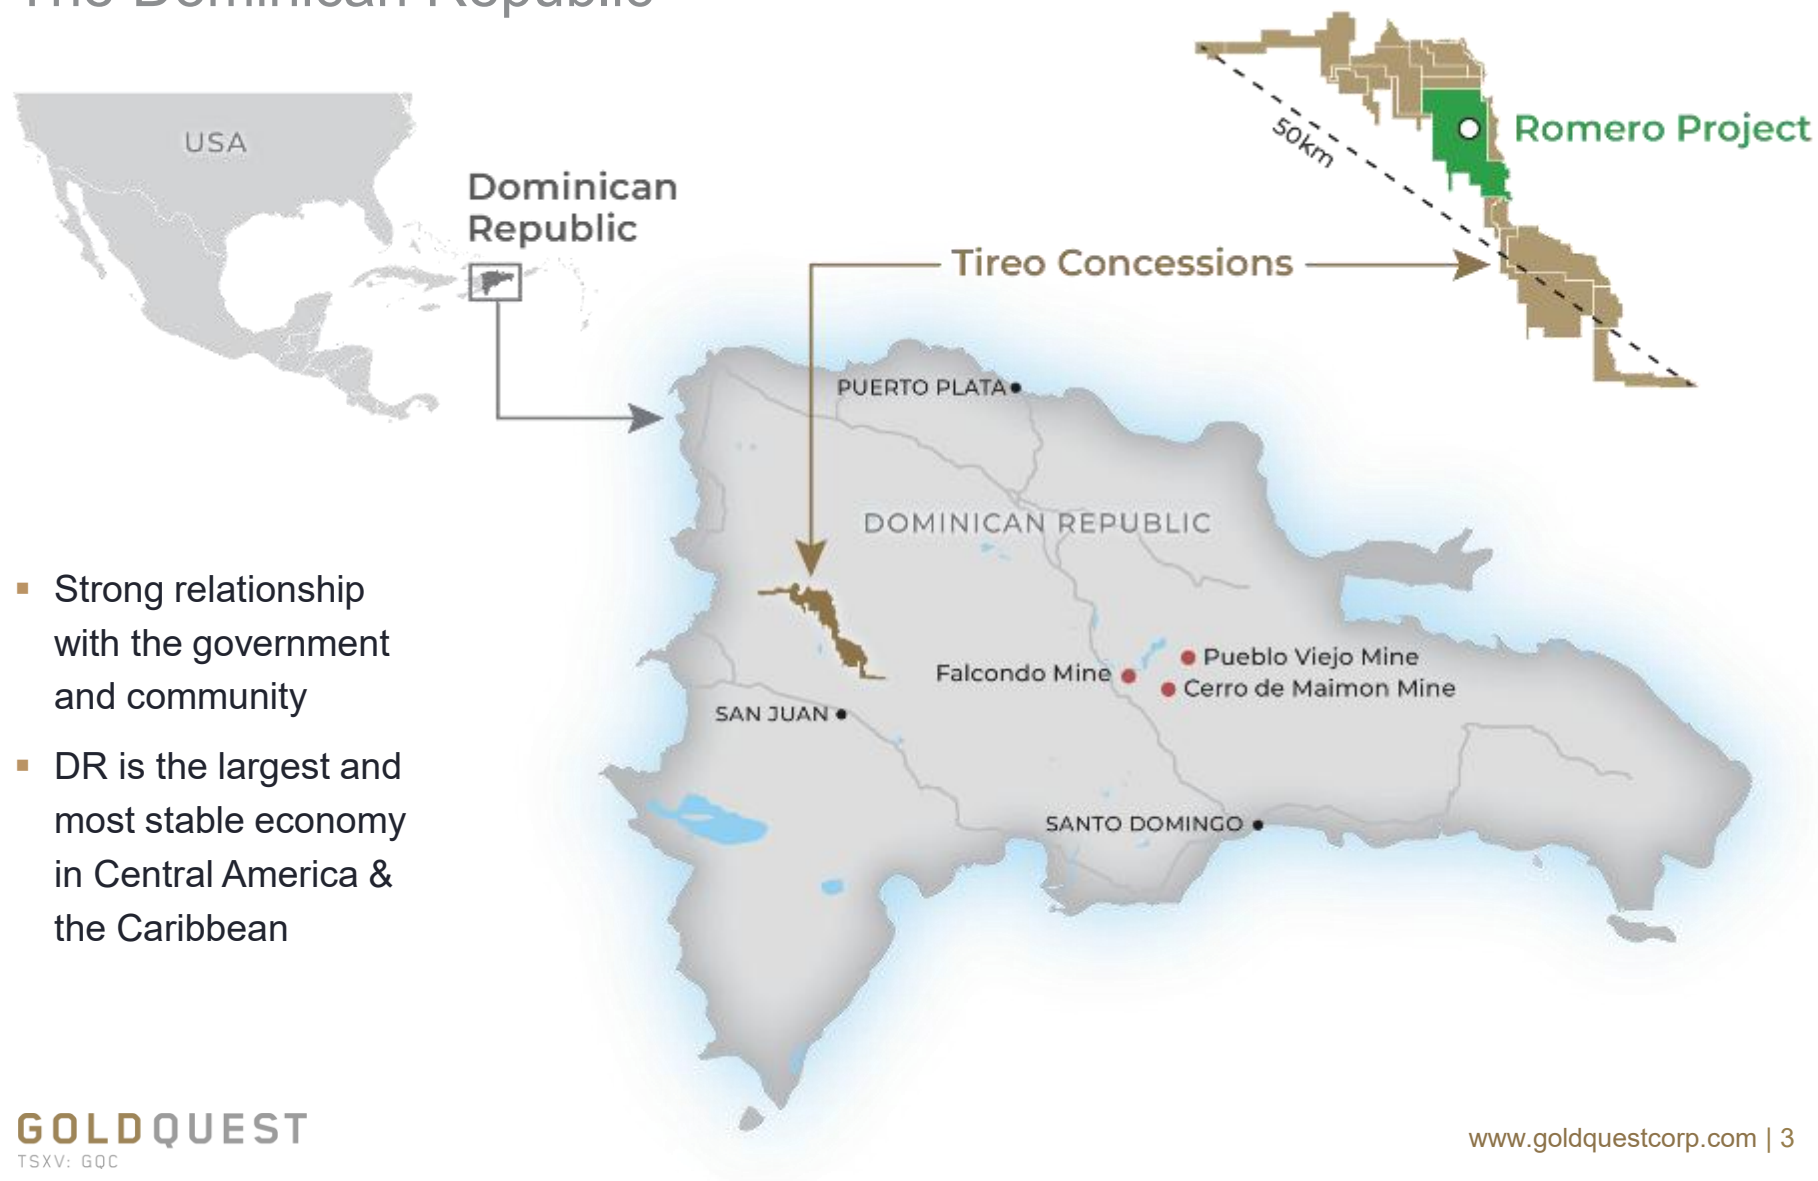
The Dominican Republic

USA

Dominican Republic

Tireo Concessions

50km

Romero Project

PUERTO PLATA

DOMINICAN REPUBLIC

Falcondo Mine

Pueblo Viejo Mine

Cerro de Maimon Mine

SAN JUAN

SANTO DOMINGO

- Strong relationship with the government and community
- DR is the largest and most stable economy in Central America & the Caribbean

GOLDQUEST
TSXV: GQC

www.goldquestcorp.com | 3